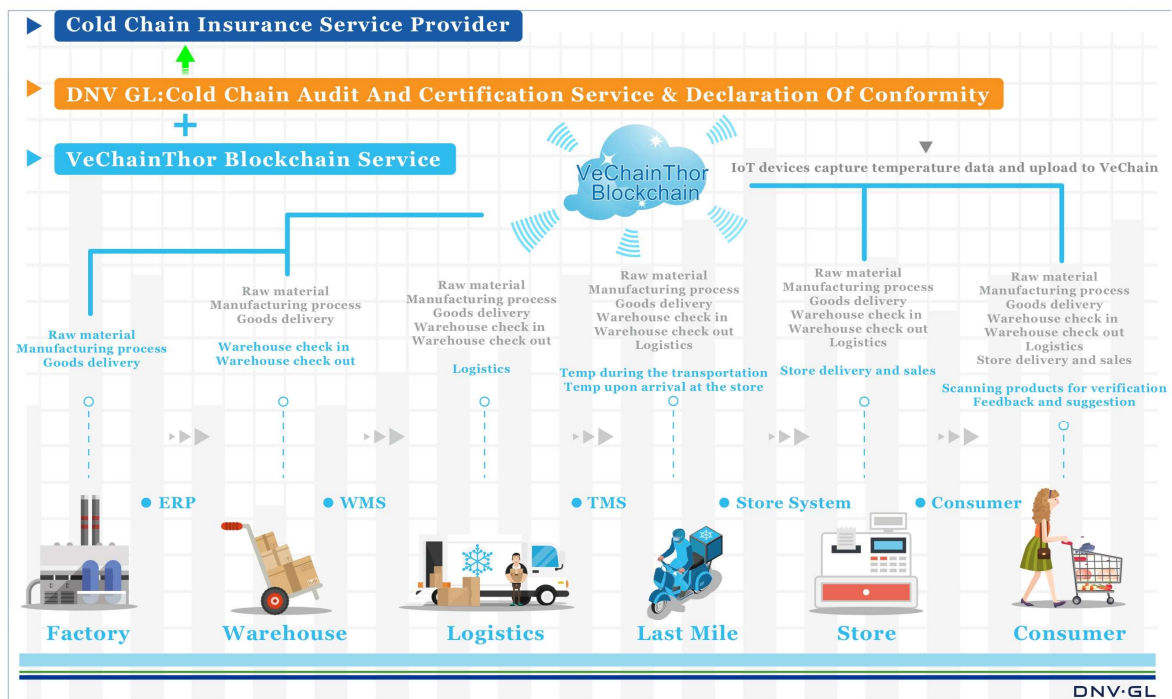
Cold Chain Insurance Service Provider

DNV GL:Cold Chain Audit And Certification Service & Declaration Of Conformity

VeChainThor Blockchain Service

VeChainThor Blockchain

IoT devices capture temperature data and upload to VeChain

Raw material
Manufacturing process
Goods delivery

Raw material
Manufacturing process
Goods delivery

Warehouse check in
Warehouse check out

Raw material
Manufacturing process
Goods delivery
Warehouse check in
Warehouse check out

Logistics

Raw material
Manufacturing process
Goods delivery
Warehouse check in
Warehouse check out
Logistics

Temp during the transportation
Temp upon arrival at the store

Raw material
Manufacturing process
Goods delivery
Warehouse check in
Warehouse check out
Logistics

Store delivery and sales

Raw material
Manufacturing process
Goods delivery
Warehouse check in
Warehouse check out
Logistics
Store delivery and sales

Scanning products for verification
Feedback and suggestion

ERP

WMS

TMS

Store System

Consumer

Factory

Warehouse

Logistics

Last Mile

Store

Consumer

DNV·GL